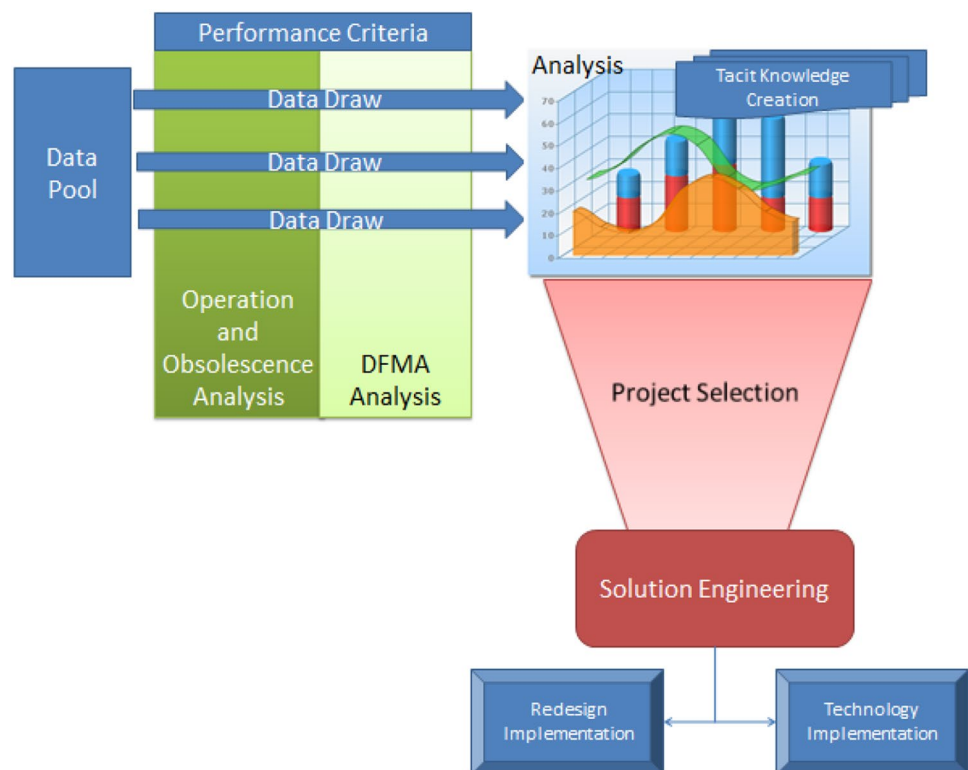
Performance Criteria

Data Pool

Data Draw

Data Draw

Data Draw

Operation and Obsolescence Analysis

DFMA Analysis

Analysis

Tacit Knowledge Creation

70
60
50
40
30
20
10
0

Project Selection

Solution Engineering

Redesign Implementation

Technology Implementation